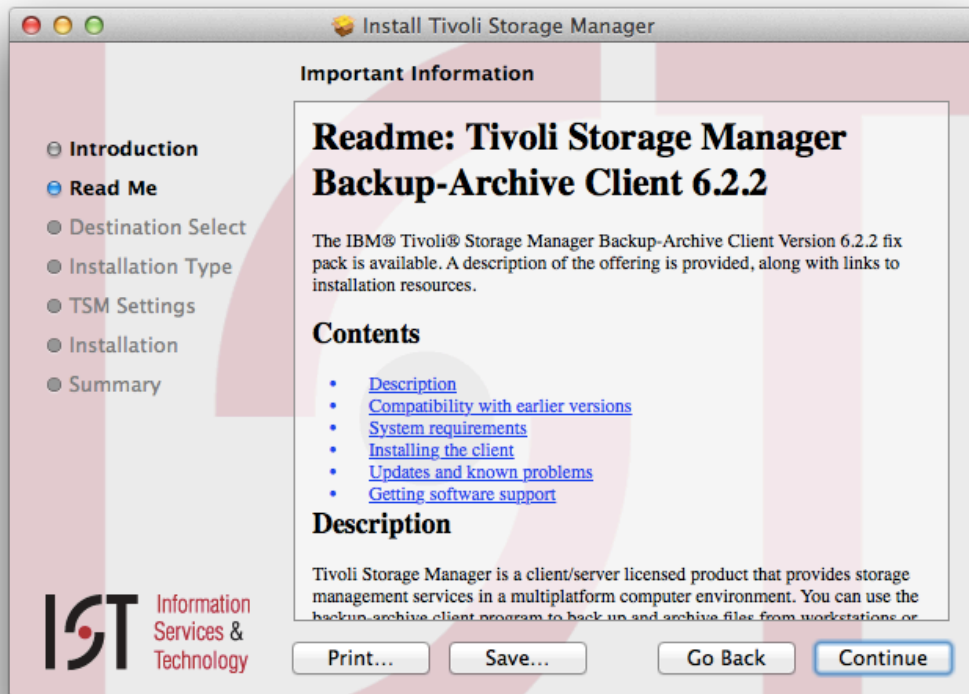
Install Tivoli Storage Manager

Important Information

Introduction
Read Me
Destination Select
Installation Type
TSM Settings
Installation
Summary

Readme: Tivoli Storage Manager Backup-Archive Client 6.2.2

The IBM® Tivoli® Storage Manager Backup-Archive Client Version 6.2.2 fix pack is available. A description of the offering is provided, along with links to installation resources.

Contents

- Description
- Compatibility with earlier versions
- System requirements
- Installing the client
- Updates and known problems
- Getting software support

Description

Tivoli Storage Manager is a client/server licensed product that provides storage management services in a multiplatform computer environment. You can use the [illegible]

IST Information Services & Technology

Print... Save... Go Back Continue